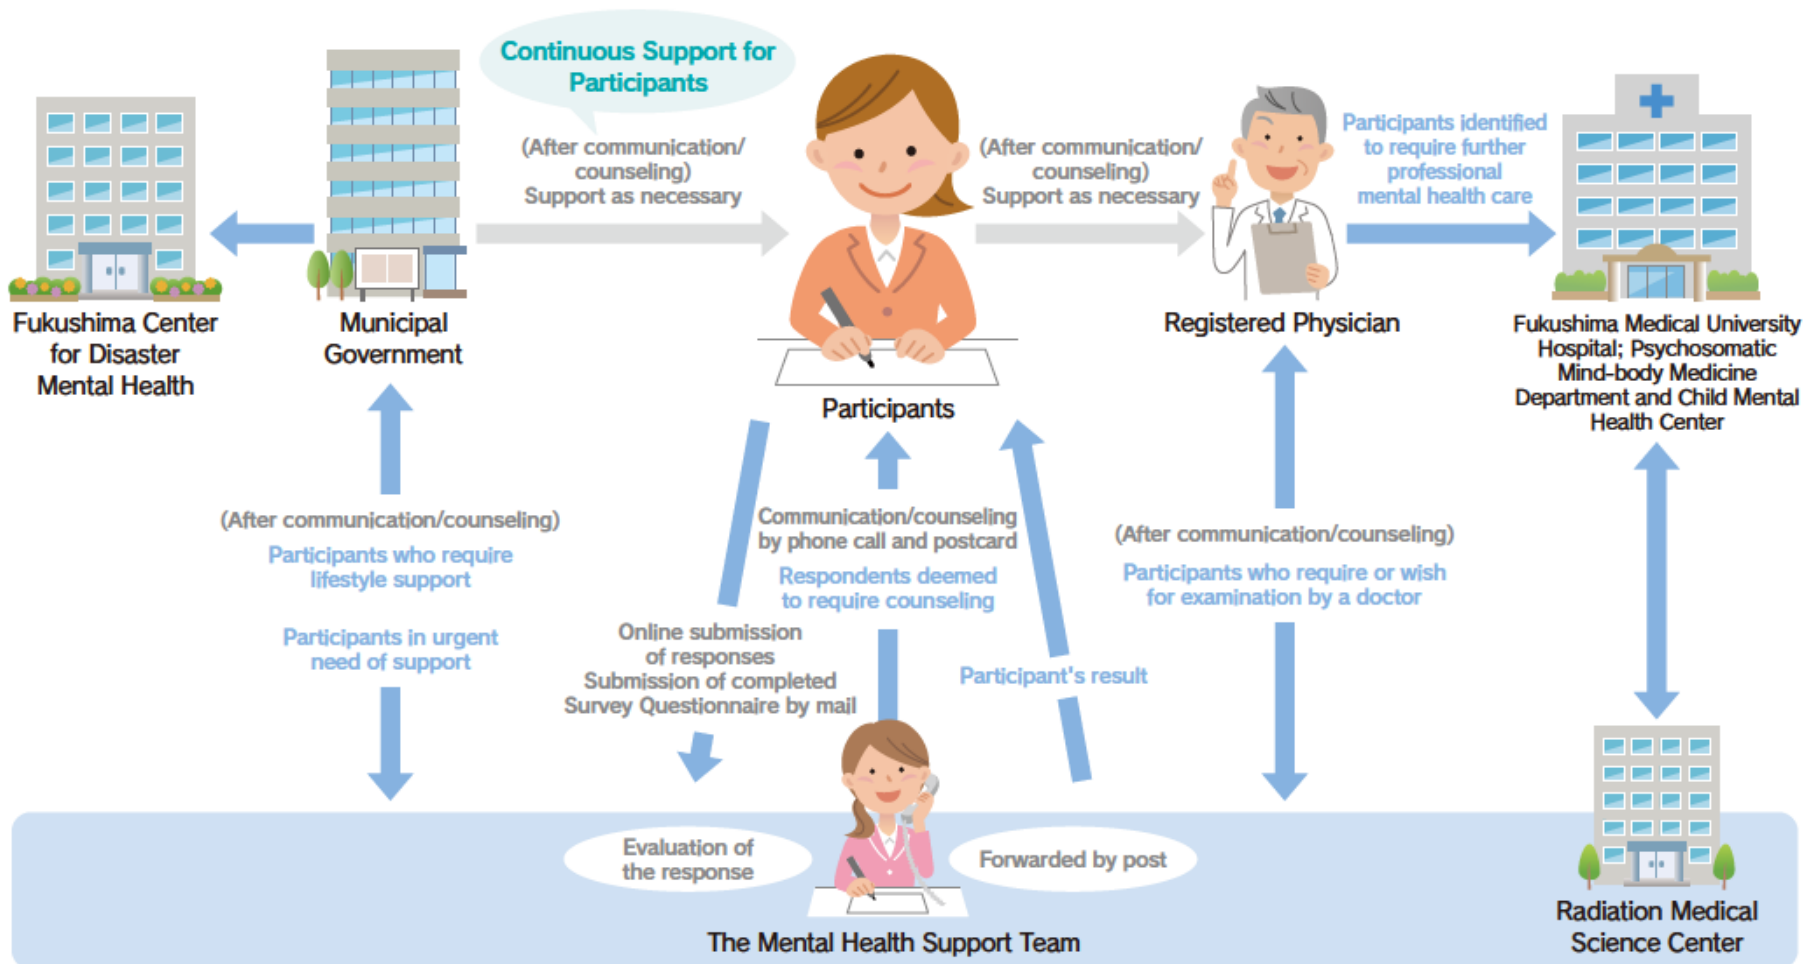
Continuous Support for Participants

(After communication/ counseling) Support as necessary

(After communication/ counseling) Support as necessary

Participants identified to require further professional mental health care

Fukushima Center for Disaster Mental Health

Municipal Government

Participants

Registered Physician

Fukushima Medical University Hospital; Psychosomatic Mind-body Medicine Department and Child Mental Health Center

(After communication/counseling)

Participants who require lifestyle support

Participants in urgent need of support

Communication/counseling by phone call and postcard

Respondents deemed to require counseling

Online submission of responses Submission of completed Survey Questionnaire by mail

Participant's result

(After communication/counseling)

Participants who require or wish for examination by a doctor

Evaluation of the response

Forwarded by post

The Mental Health Support Team

Radiation Medical Science Center